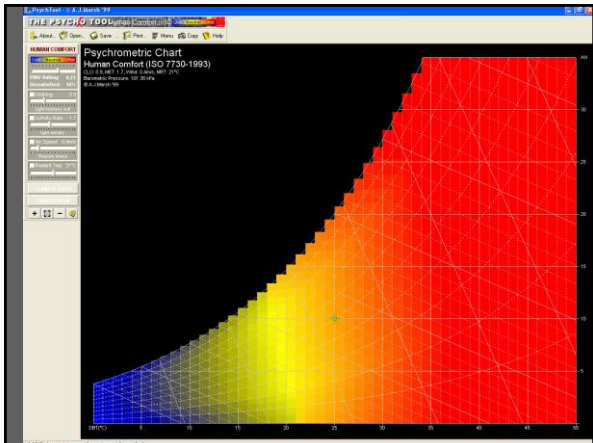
PsychTool - © A.J.Marsh '99

THE PSYCHO TOOL

About.. Open.. Save.. Print.. Menu Copy Help

HUMAN COMFORT

PMV Rating: 0.71
Dissatisfied: 16%

Clothing 0.5

Activity Rate 1.7

Air Speed 0.4m/s

Radiant Temp 21°C

Psychrometric Chart
Human Comfort (ISO 7730-1993)
CLO: 0.5, MET: 1.7, Wind: 0.4m/s, MRT: 21°C
Barometric Pressure: 101.35 kPa
© A.J.Marsh '99

AH
30
25
20
15
10
5

DBT(°C) 5 10 15 20 25 30 35 40 45 50